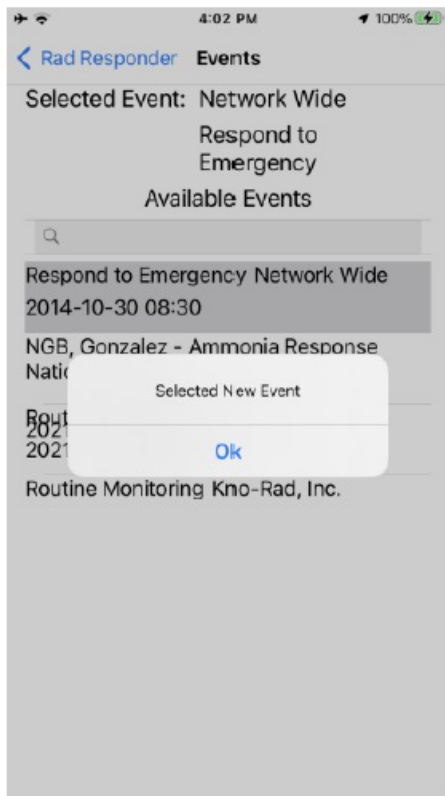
4:02 PM
100%

< Rad Responder Events

Selected Event: Network Wide Respond to Emergency

Available Events

Respond to Emergency Network Wide
2014-10-30 08:30

NGB, Gonzalez - Ammonia Response
Natic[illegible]

Rout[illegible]
202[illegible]
202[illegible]

Selected New Event

Ok

Routine Monitoring Kno-Rad, Inc.